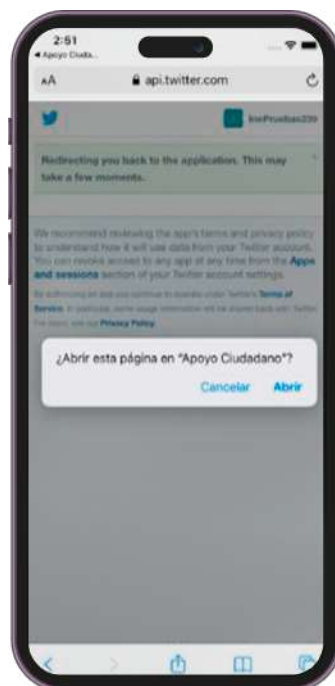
2:51
◂ Apoyo Ciuda...

AA api.twitter.com

InePruebas220

Redirecting you back to the application. This may take a few moments.

We recommend reviewing the app's terms and privacy policy to understand how it will use data from your Twitter account. You can revoke access to any app at any time from the Apps and sessions section of your Twitter account settings.

By authorizing an app you continue to operate under Twitter's Terms of Service. In particular, some usage information will be shared back with Twitter. For more, see our Privacy Policy.

¿Abrir esta página en "Apoyo Ciudadano"?

Cancelar Abrir